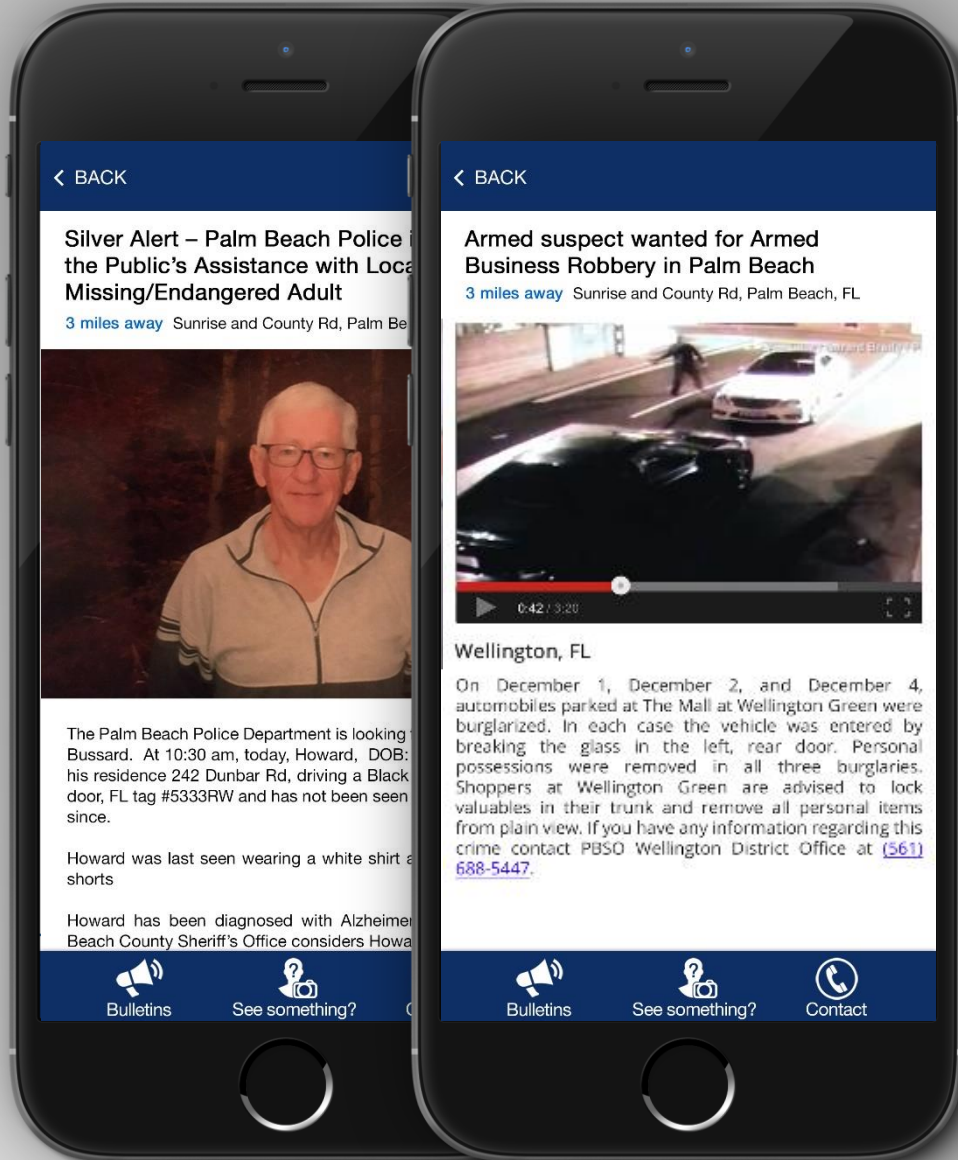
< BACK

Silver Alert – Palm Beach Police i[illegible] the Public's Assistance with Loca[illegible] Missing/Endangered Adult

3 miles away Sunrise and County Rd, Palm Be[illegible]

The Palm Beach Police Department is looking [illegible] Bussard. At 10:30 am, today, Howard, DOB: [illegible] his residence 242 Dunbar Rd, driving a Black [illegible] door, FL tag #5333RW and has not been seen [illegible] since.

Howard was last seen wearing a white shirt a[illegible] shorts

Howard has been diagnosed with Alzheimer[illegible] Beach County Sheriff's Office considers Howa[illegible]

Bulletins
See something?
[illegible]

< BACK

Armed suspect wanted for Armed Business Robbery in Palm Beach

3 miles away Sunrise and County Rd, Palm Beach, FL

0:42 / 3:20

Wellington, FL

On December 1, December 2, and December 4, automobiles parked at The Mall at Wellington Green were burglarized. In each case the vehicle was entered by breaking the glass in the left, rear door. Personal possessions were removed in all three burglaries. Shoppers at Wellington Green are advised to lock valuables in their trunk and remove all personal items from plain view. If you have any information regarding this crime contact PBSO Wellington District Office at (561) 688-5447.

Bulletins
See something?
Contact